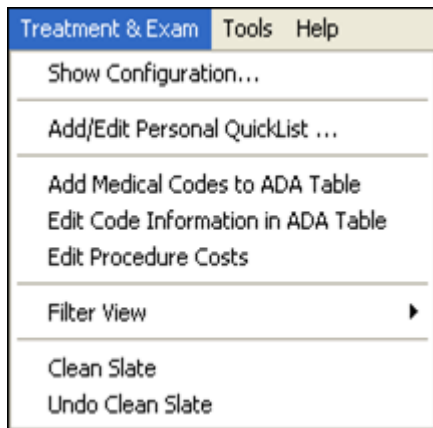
Treatment & Exam Tools Help

Show Configuration...

Add/Edit Personal QuickList ...

Add Medical Codes to ADA Table
Edit Code Information in ADA Table
Edit Procedure Costs

Filter View

Clean Slate
Undo Clean Slate